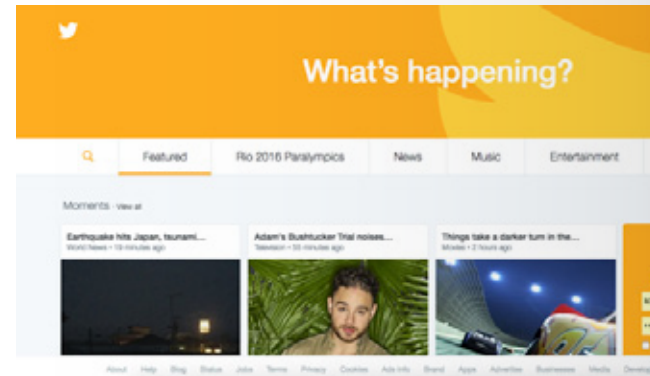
What's happening?

Featured | Rio 2016 Paralympics | News | Music | Entertainment

Moments · View all

Earthquake hits Japan, tsunami...
World News • 19 minutes ago

Adam's Bushtucker Trial noises...
Television • 33 minutes ago

Things take a darker turn in the...
Movies • 2 hours ago

About Help Blog Status Jobs Terms Privacy Cookies Ads info Brand Apps Advertise Businesses Media Develo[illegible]